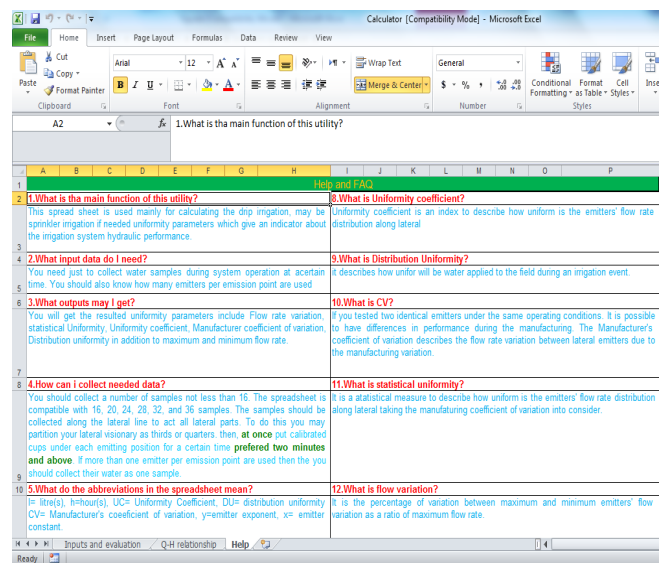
Calculator [Compatibility Mode] - Microsoft Excel

File Home Insert Page Layout Formulas Data Review View

Cut
Copy
Paste
Format Painter
Clipboard
Arial 12
B I U
Font
Wrap Text
Merge & Center
Alignment
General
$ % ,
Number
Conditional Formatting
Format as Table
Cell Styles
Styles
Inse

A2 $f_x$ 1.What is tha main function of this utility?

A B C D E F G H I J K L M N O P

1 Help and FAQ

2 1.What is tha main function of this utility?
8.What is Uniformity coefficient?

3 This spread sheet is used mainly for calculating the drip irrigation, may be sprinkler irrigation if needed uniformity parameters which give an indicator about the irrigation system hydraulic performance.
Uniformity coefficient is an index to describe how uniform is the emitters' flow rate distribution along lateral

4 2.What input data do I need?
9.What is Distribution Uniformity?

5 You need just to collect water samples during system operation at acertain time. You should also know how many emitters per emission point are used
it describes how unifor will be water applied to the field during an irrigation event.

6 3.What outputs may I get?
10.What is CV?

7 You will get the resulted uniformity parameters include Flow rate variation, statistical Uniformity, Uniformity coefficient, Manufacturer coefficient of variation, Distribution uniformity in addition to maximum and minimum flow rate.
If you tested two identical emitters under the same operating conditions, It is possible to have differences in performance during the manufacturing. The Manufacturer's coefficient of variation describes the flow rate variation between lateral emitters due to the manufacturing variation.

8 4.How can i collect needed data?
11.What is statistical uniformity?

9 You should collect a number of samples not less than 16. The spreadsheet is compatible with 16, 20, 24, 28, 32, and 36 samples. The samples should be collected along the lateral line to act all lateral parts. To do this you may partition your lateral visionary as thirds or quarters. then, at once put calibrated cups under each emitting position for a certain time prefered two minutes and above. If more than one emitter per emission point are used then the you should collect their water as one sample.
It is a statistical measure to describe how uniform is the emitters' flow rate distribution along lateral taking the manufatuing coefficient of variation into consider

10 5.What do the abbreviations in the spreadsheet mean?
12.What is flow variation?

l= litre(s), h=hour(s), UC= Uniformity Coefficient, DU= distribution uniformity CV= Manufacturer's coeeficient of variation, y=emitter exponent, x= emitter constant.
It is the percentage of variation between maximum and minimum emitters' flow variation as a ratio of maximum flow rate.

Inputs and evaluation Q-H relationship Help

Ready